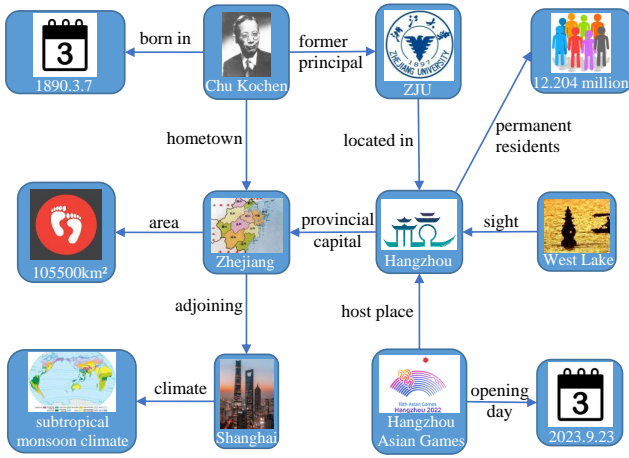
3
1890.3.7

born in

Chu Kochen

former principal

浙江大学
1897
ZHEJIANG UNIVERSITY
ZJU

12.204 million

hometown

located in

permanent residents

105500km²

area

Zhejiang

provincial capital

Hangzhou

sight

West Lake

adjoining

host place

subtropical monsoon climate

climate

Shanghai

19th Asian Games
Hangzhou 2022
Hangzhou Asian Games

opening day

3
2023.9.23